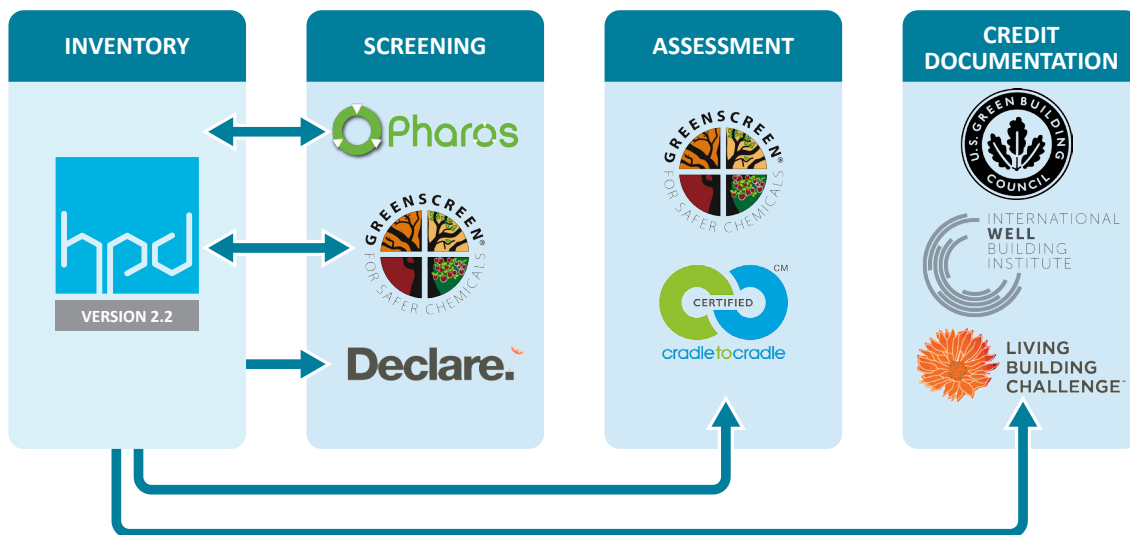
INVENTORY

hpd

VERSION 2.2

SCREENING

Pharos

GREENSCREEN® FOR SAFER CHEMICALS

Declare.

ASSESSMENT

GREENSCREEN® FOR SAFER CHEMICALS

CERTIFIED

CM

cradletocradle

CREDIT DOCUMENTATION

U.S. GREEN BUILDING COUNCIL

INTERNATIONAL WELL BUILDING INSTITUTE

LIVING BUILDING CHALLENGE™